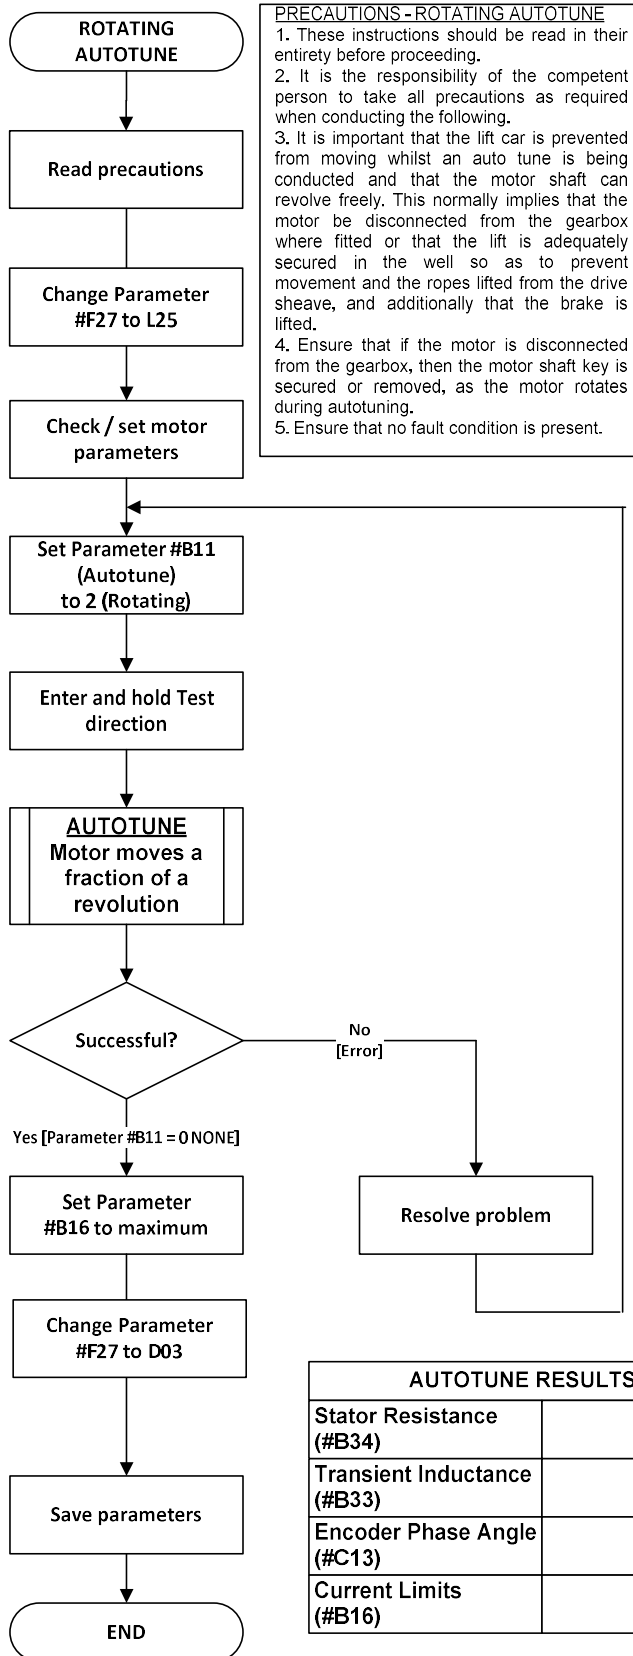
ROTATING AUTOTUNE

PRECAUTIONS - ROTATING AUTOTUNE
1. These instructions should be read in their entirety before proceeding.
2. It is the responsibility of the competent person to take all precautions as required when conducting the following.
3. It is important that the lift car is prevented from moving whilst an auto tune is being conducted and that the motor shaft can revolve freely. This normally implies that the motor be disconnected from the gearbox where fitted or that the lift is adequately secured in the well so as to prevent movement and the ropes lifted from the drive sheave, and additionally that the brake is lifted.
4. Ensure that if the motor is disconnected from the gearbox, then the motor shaft key is secured or removed, as the motor rotates during autotuning.
5. Ensure that no fault condition is present.

Read precautions

Change Parameter #F27 to L25

Check / set motor parameters

Set Parameter #B11 (Autotune) to 2 (Rotating)

Enter and hold Test direction

AUTOTUNE
Motor moves a fraction of a revolution

Successful?

No [Error]

Resolve problem

Yes [Parameter #B11 = 0 NONE]

Set Parameter #B16 to maximum

Change Parameter #F27 to D03

Save parameters

END

| AUTOTUNE RESULTS | |
|---|---|
| Stator Resistance (#B34) | |
| Transient Inductance (#B33) | |
| Encoder Phase Angle (#C13) | |
| Current Limits (#B16) | |